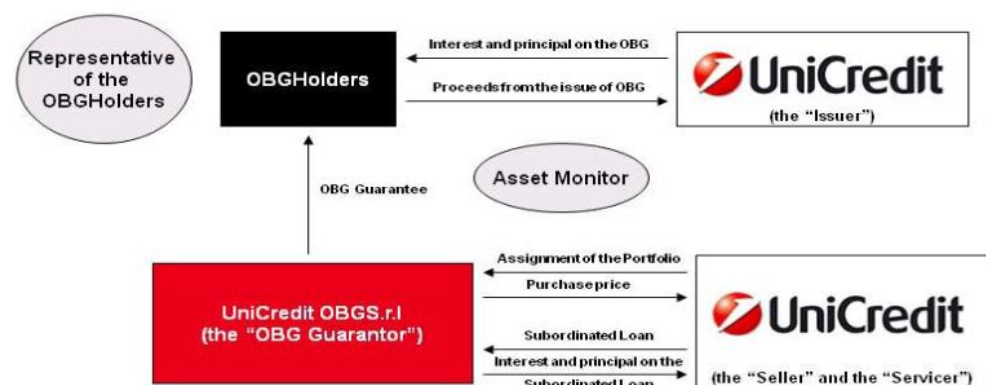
Representative of the OBGHolders

OBGHolders

Interest and principal on the OBG

Proceeds from the issue of OBG

UniCredit

(the "Issuer")

Asset Monitor

OBG Guarantee

Assignment of the Portfolio

Purchase price

UniCredit OBGS.r.l
(the "OBG Guarantor")

Subordinated Loan

Interest and principal on the Subordinated Loan

UniCredit

(the "Seller" and the "Servicer")